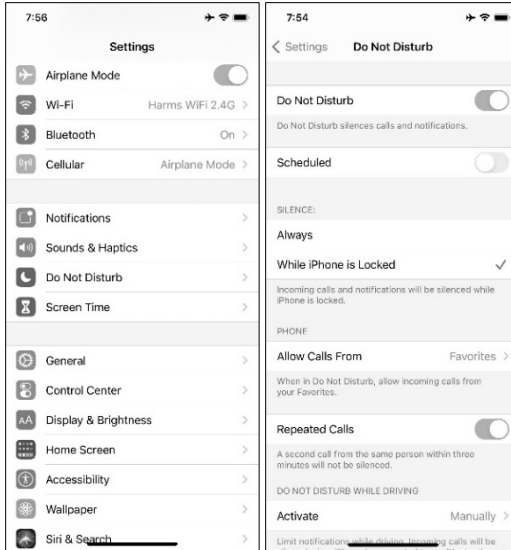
7:56

Settings

Airplane Mode

Wi-Fi Harms WiFi 2.4G >

Bluetooth On >

Cellular Airplane Mode >

Notifications >

Sounds & Haptics >

Do Not Disturb >

Screen Time >

General >

Control Center >

Display & Brightness >

Home Screen >

Accessibility >

Wallpaper >

Siri & Search

7:54

< Settings Do Not Disturb

Do Not Disturb

Do Not Disturb silences calls and notifications.

Scheduled

SILENCE:

Always

While iPhone is Locked ✓

Incoming calls and notifications will be silenced while iPhone is locked.

PHONE

Allow Calls From Favorites >

When in Do Not Disturb, allow incoming calls from your Favorites.

Repeated Calls

A second call from the same person within three minutes will not be silenced.

DO NOT DISTURB WHILE DRIVING

Activate Manually >

Limit notifications while driving. Incoming calls will be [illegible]